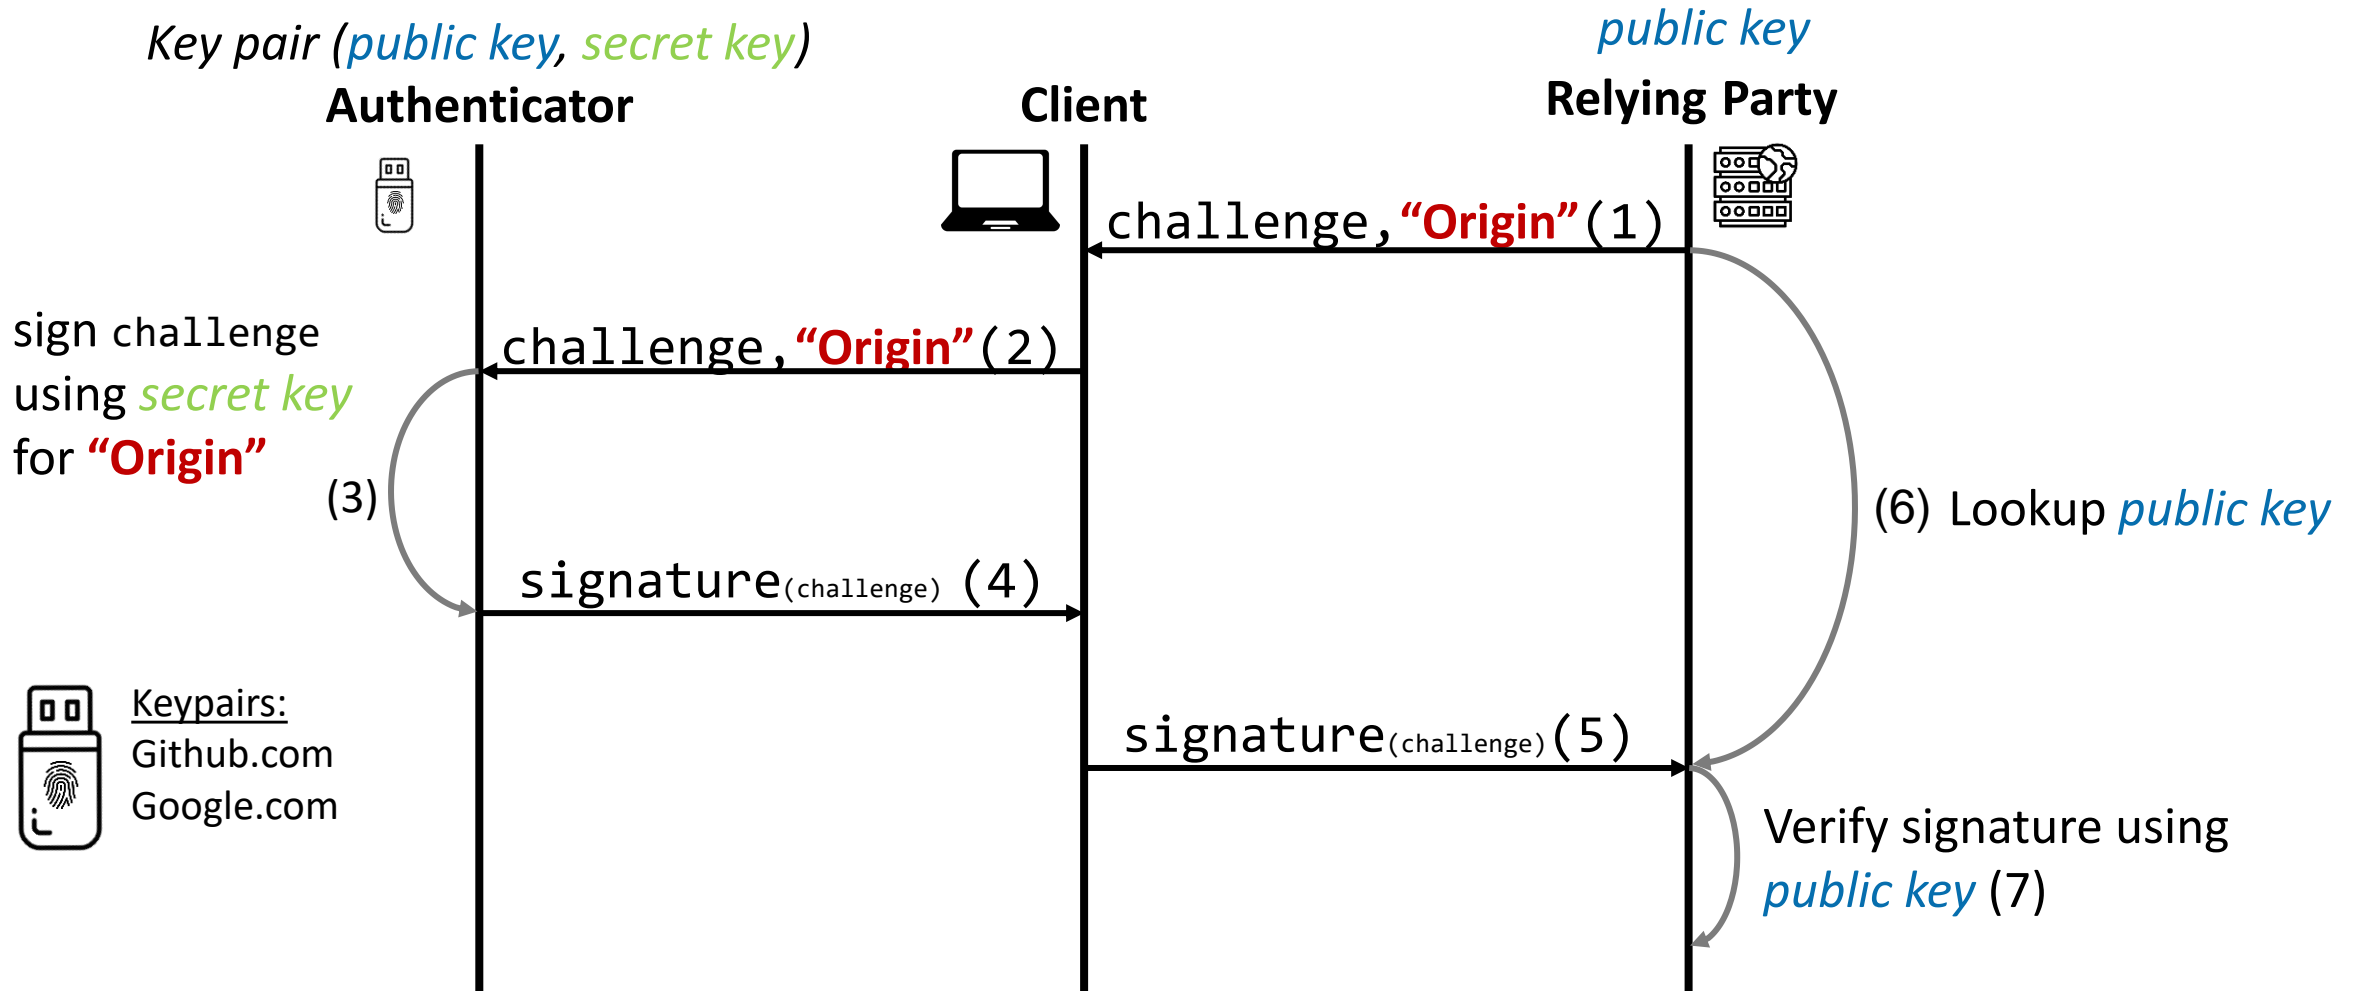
Key pair (public key, secret key)

public key

Authenticator

Client

Relying Party

challenge,“Origin”(1)

sign challenge using secret key for “Origin”

challenge,“Origin”(2)

(3)

(6) Lookup public key

signature(challenge) (4)

Keypairs:
Github.com
Google.com

signature(challenge)(5)

Verify signature using public key (7)